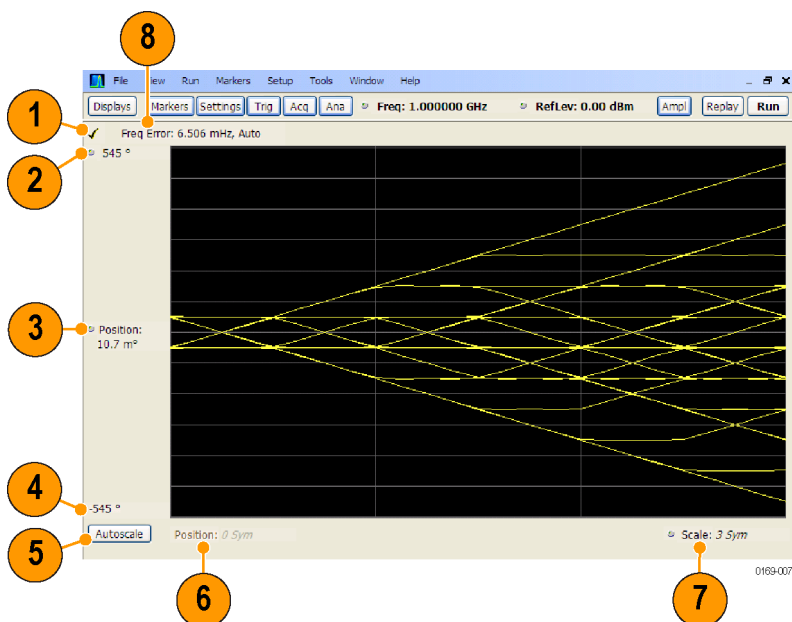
8

File View Run Markers Setup Tools Window Help

Displays Markers Settings Trig Acq Ana Freq: 1.000000 GHz RefLev: 0.00 dBm Ampl Replay Run

1

Freq Error: 6.506 mHz, Auto

2

545 °

3

Position: 10.7 m°

4

-545 °

5

Autoscale

Position: 0 Sym

Scale: 3 Sym

6

7

0169-007